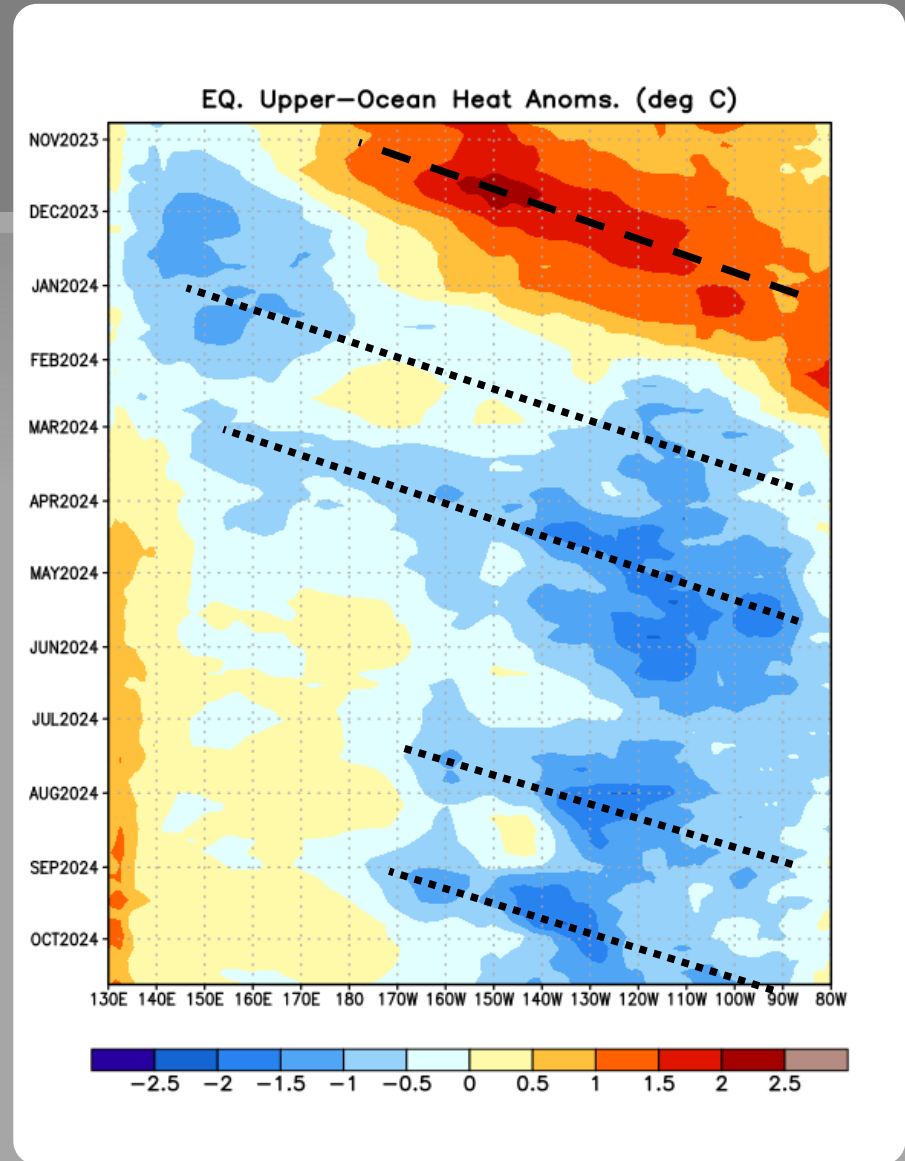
EQ. Upper-Ocean Heat Anoms. (deg C)

NOV2023
DEC2023
JAN2024
FEB2024
MAR2024
APR2024
MAY2024
JUN2024
JUL2024
AUG2024
SEP2024
OCT2024

130E 140E 150E 160E 170E 180 170W 160W 150W 140W 130W 120W 110W 100W 90W 80W

−2.5 −2 −1.5 −1 −0.5 0 0.5 1 1.5 2 2.5